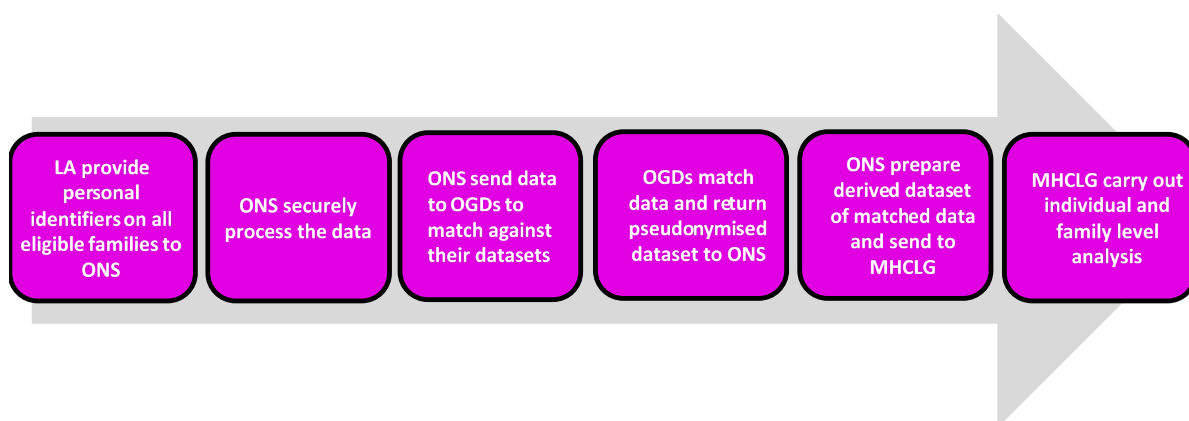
LA provide personal identifiers on all eligible families to ONS

ONS securely process the data

ONS send data to OGDs to match against their datasets

OGDs match data and return pseudonymised dataset to ONS

ONS prepare derived dataset of matched data and send to MHCLG

MHCLG carry out individual and family level analysis